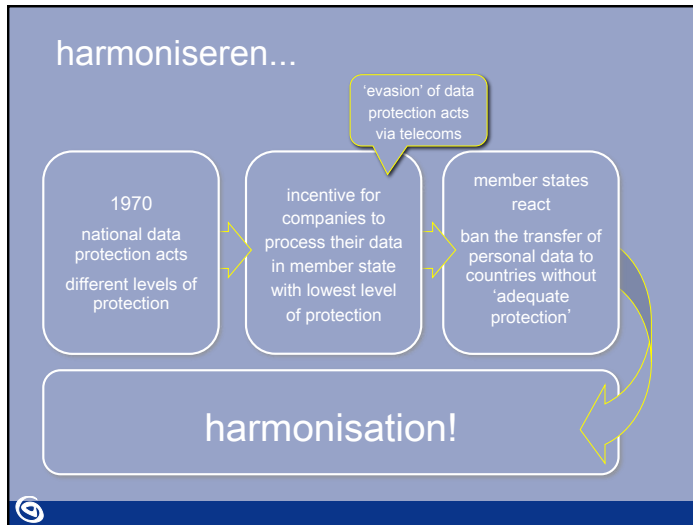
harmoniseren...

'evasion' of data protection acts via telecoms

1970

national data protection acts

different levels of protection

incentive for companies to process their data in member state with lowest level of protection

member states react

ban the transfer of personal data to countries without 'adequate protection'

harmonisation!